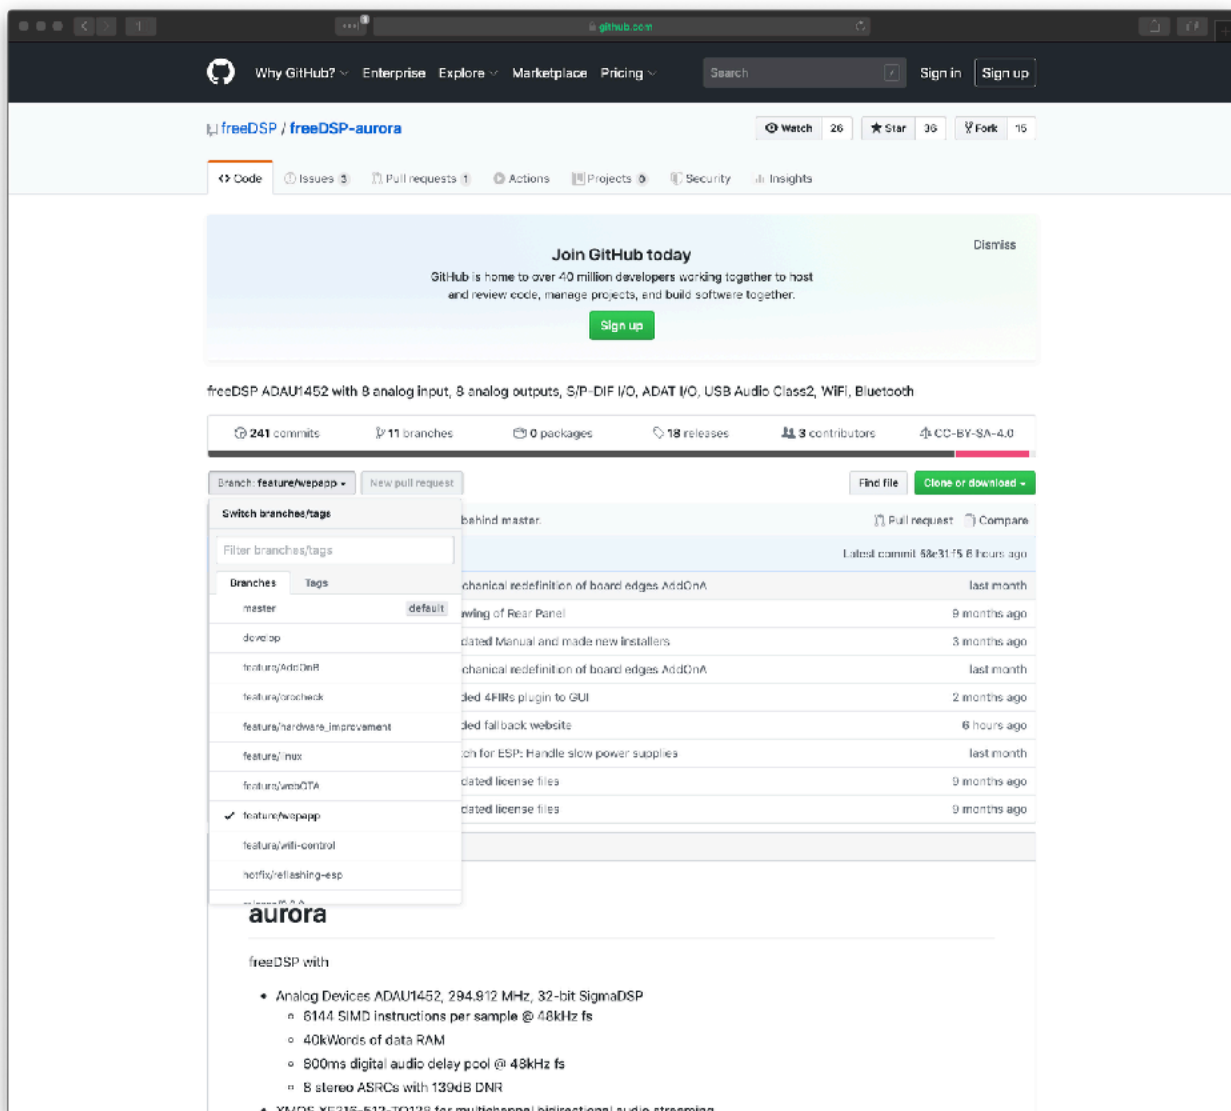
github.com

Why GitHub? Enterprise Explore Marketplace Pricing Search / Sign in Sign up

freeDSP / freeDSP-aurora

Watch 26 Star 36 Fork 15

<> Code Issues 3 Pull requests 1 Actions Projects 0 Security Insights

Join GitHub today

Dismiss

GitHub is home to over 40 million developers working together to host and review code, manage projects, and build software together.

Sign up

freeDSP ADAU1452 with 8 analog input, 8 analog outputs, S/P-DIF I/O, ADAT I/O, USB Audio Class2, WiFi, Bluetooth

241 commits 11 branches 0 packages 18 releases 3 contributors CC-BY-SA-4.0

Branch: feature/wepapp New pull request Find file Clone or download

Switch branches/tags

Filter branches/tags

Branches Tags

master default
develop
feature/AddOnB
feature/crccheck
feature/hardware_improvement
feature/linux
feature/webOTA
feature/wepapp
feature/wifi-control
hotfix/reflashing-esp
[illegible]

behind master. Pull request Compare

Latest commit 68e31f5 8 hours ago

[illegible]chanical redefinition of board edges AddOnA last month
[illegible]wing of Rear Panel 9 months ago
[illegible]dated Manual and made new installers 3 months ago
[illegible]chanical redefinition of board edges AddOnA last month
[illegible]ded 4FIRs plugin to GUI 2 months ago
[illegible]ded fall back website 6 hours ago
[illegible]ch for ESP: Handle slow power supplies last month
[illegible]dated license files 9 months ago
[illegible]dated license files 9 months ago

aurora

freeDSP with

• Analog Devices ADAU1452, 294.912 MHz, 32-bit SigmaDSP
  ◦ 6144 SIMD instructions per sample @ 48kHz fs
  ◦ 40kWords of data RAM
  ◦ 800ms digital audio delay pool @ 48kHz fs
  ◦ 8 stereo ASRCs with 139dB DNR
• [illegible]